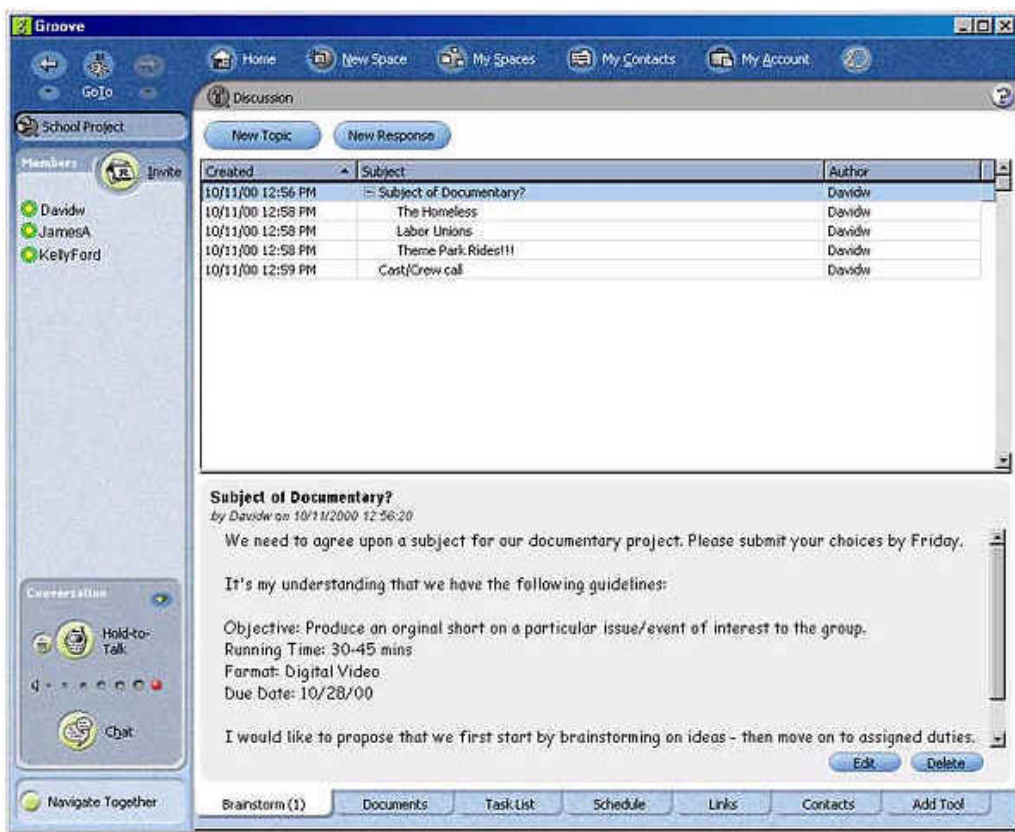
Groove

GoTo

Home New Space My Spaces My Contacts My Account

Discussion

School Project

Members Invite

Davidw
JamesA
KellyFord

New Topic New Response

| Created | Subject | Author |
|---|---|---|
| 10/11/00 12:56 PM | Subject of Documentary? | Davidw |
| 10/11/00 12:58 PM | The Homeless | Davidw |
| 10/11/00 12:58 PM | Labor Unions | Davidw |
| 10/11/00 12:58 PM | Theme Park Rides!!! | Davidw |
| 10/11/00 12:59 PM | Cast/Crew call | Davidw |

Subject of Documentary?
by Davidw on 10/11/2000 12:56:20

We need to agree upon a subject for our documentary project. Please submit your choices by Friday.

It's my understanding that we have the following guidelines:

Objective: Produce an orginal short on a particular issue/event of interest to the group.
Running Time: 30-45 mins
Farmat: Digital Video
Due Date: 10/28/00

I would like to propose that we first start by brainstorming on ideas - then move on to assigned duties.

Edit Delete

Conversation

Hold-to-Talk

Chat

Navigate Together

Brainstorm (1) Documents Task List Schedule Links Contacts Add Tool